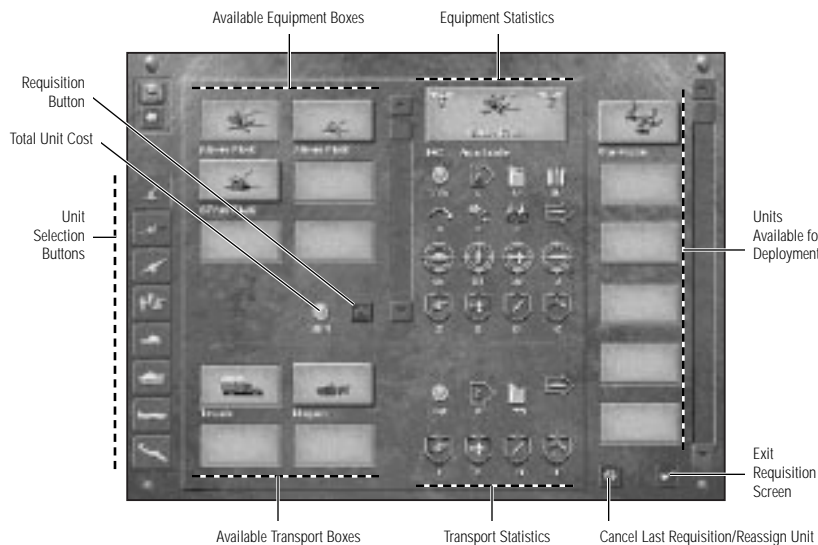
Available Equipment Boxes

Equipment Statistics

Requisition Button

Total Unit Cost

Unit Selection Buttons

Units Available fo Deployment

Exit Requisition Screen

Available Transport Boxes

Transport Statistics

Cancel Last Requisition/Reassign Unit